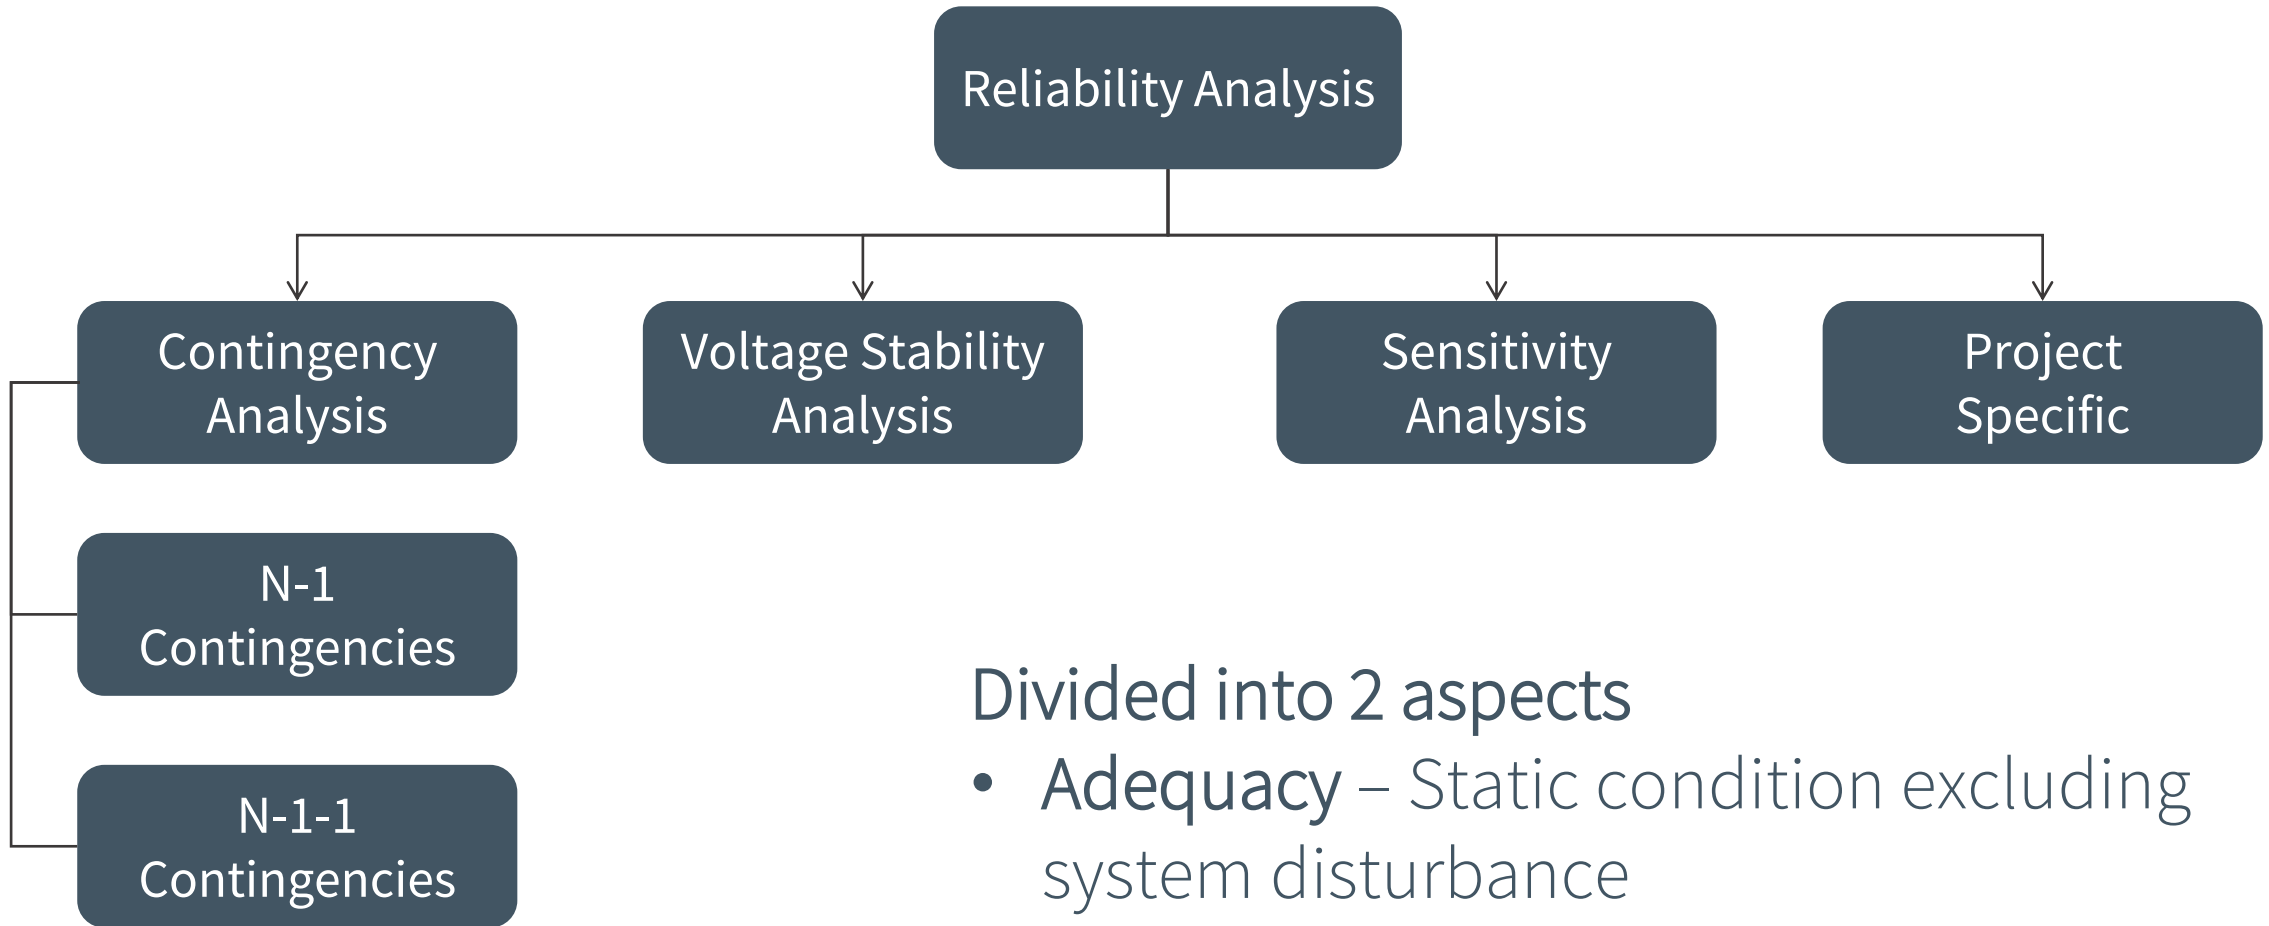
Reliability Analysis

Contingency Analysis

Voltage Stability Analysis

Sensitivity Analysis

Project Specific

N-1 Contingencies

N-1-1 Contingencies

Divided into 2 aspects

• Adequacy – Static condition excluding system disturbance